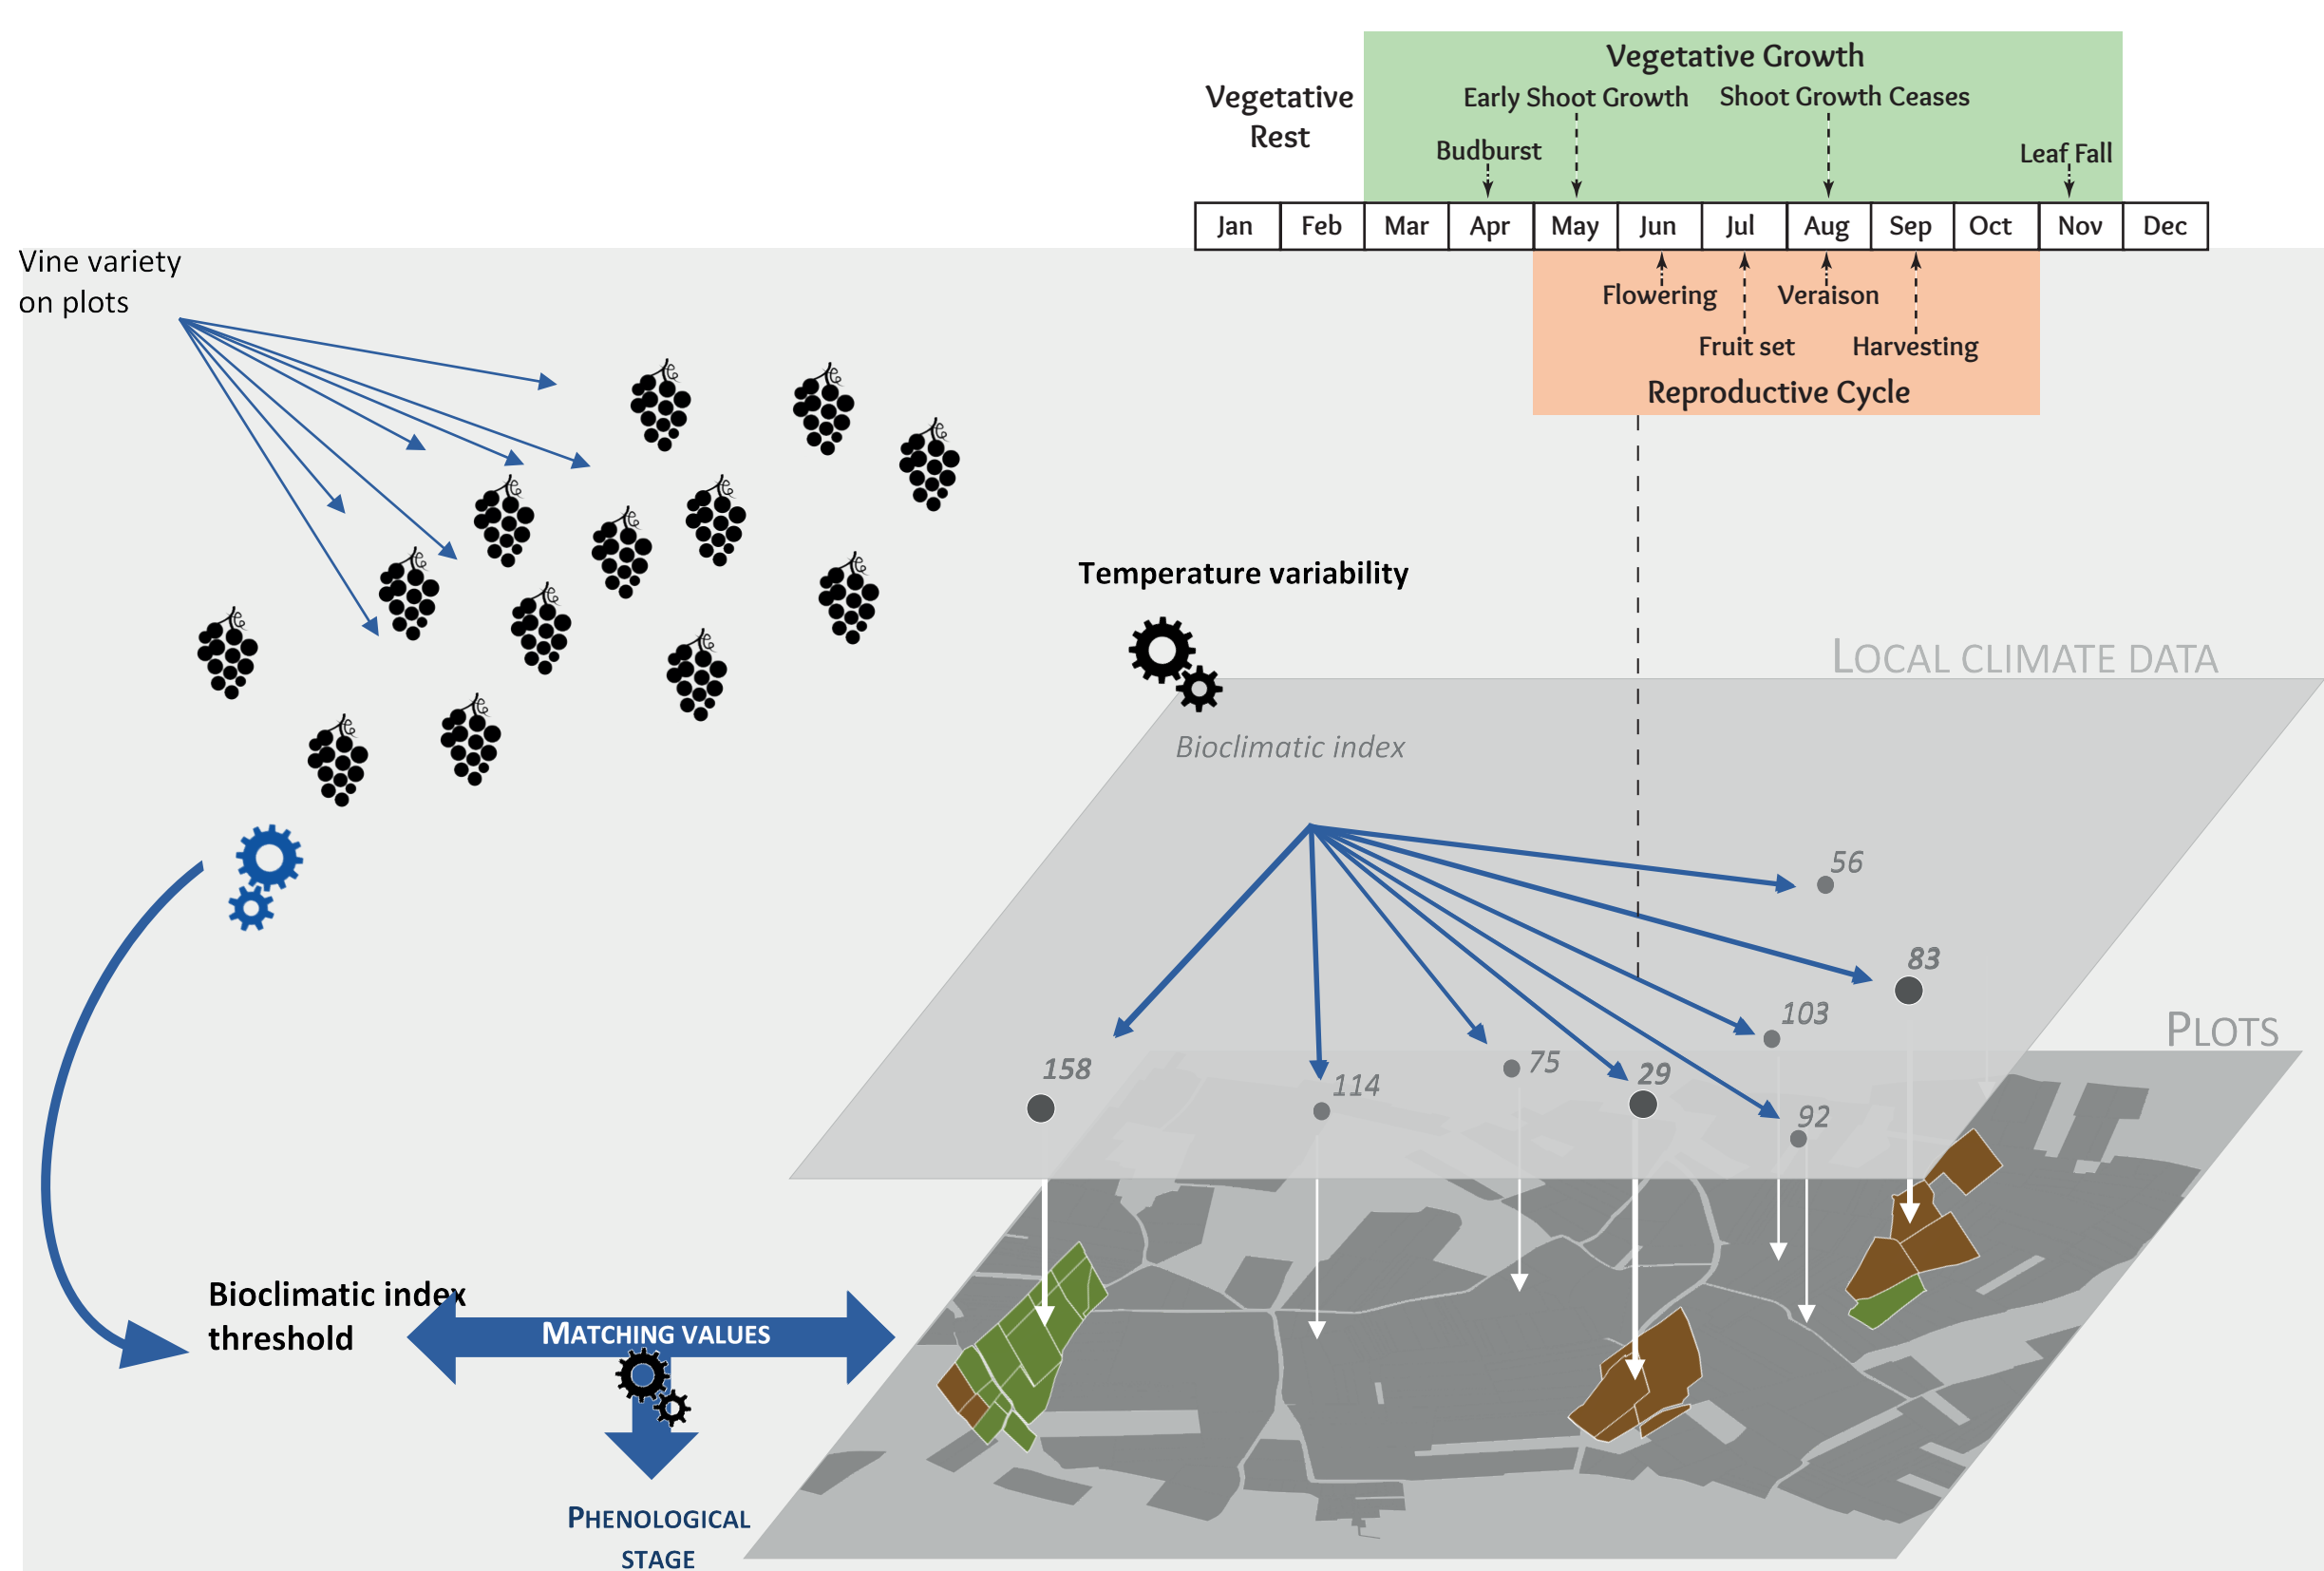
Vegetative Growth

Vegetative Rest

Early Shoot Growth

Shoot Growth Ceases

Budburst

Leaf Fall

| Jan | Feb | Mar | Apr | May | Jun | Jul | Aug | Sep | Oct | Nov | Dec |
|---|---|---|---|---|---|---|---|---|---|---|---|

Flowering

Veraison

Fruit set

Harvesting

Reproductive Cycle

Vine variety on plots

Temperature variability

LOCAL CLIMATE DATA

Bioclimatic index

56

83

103

158

114

75

29

92

PLOTS

Bioclimatic index threshold

MATCHING VALUES

PHENOLOGICAL STAGE